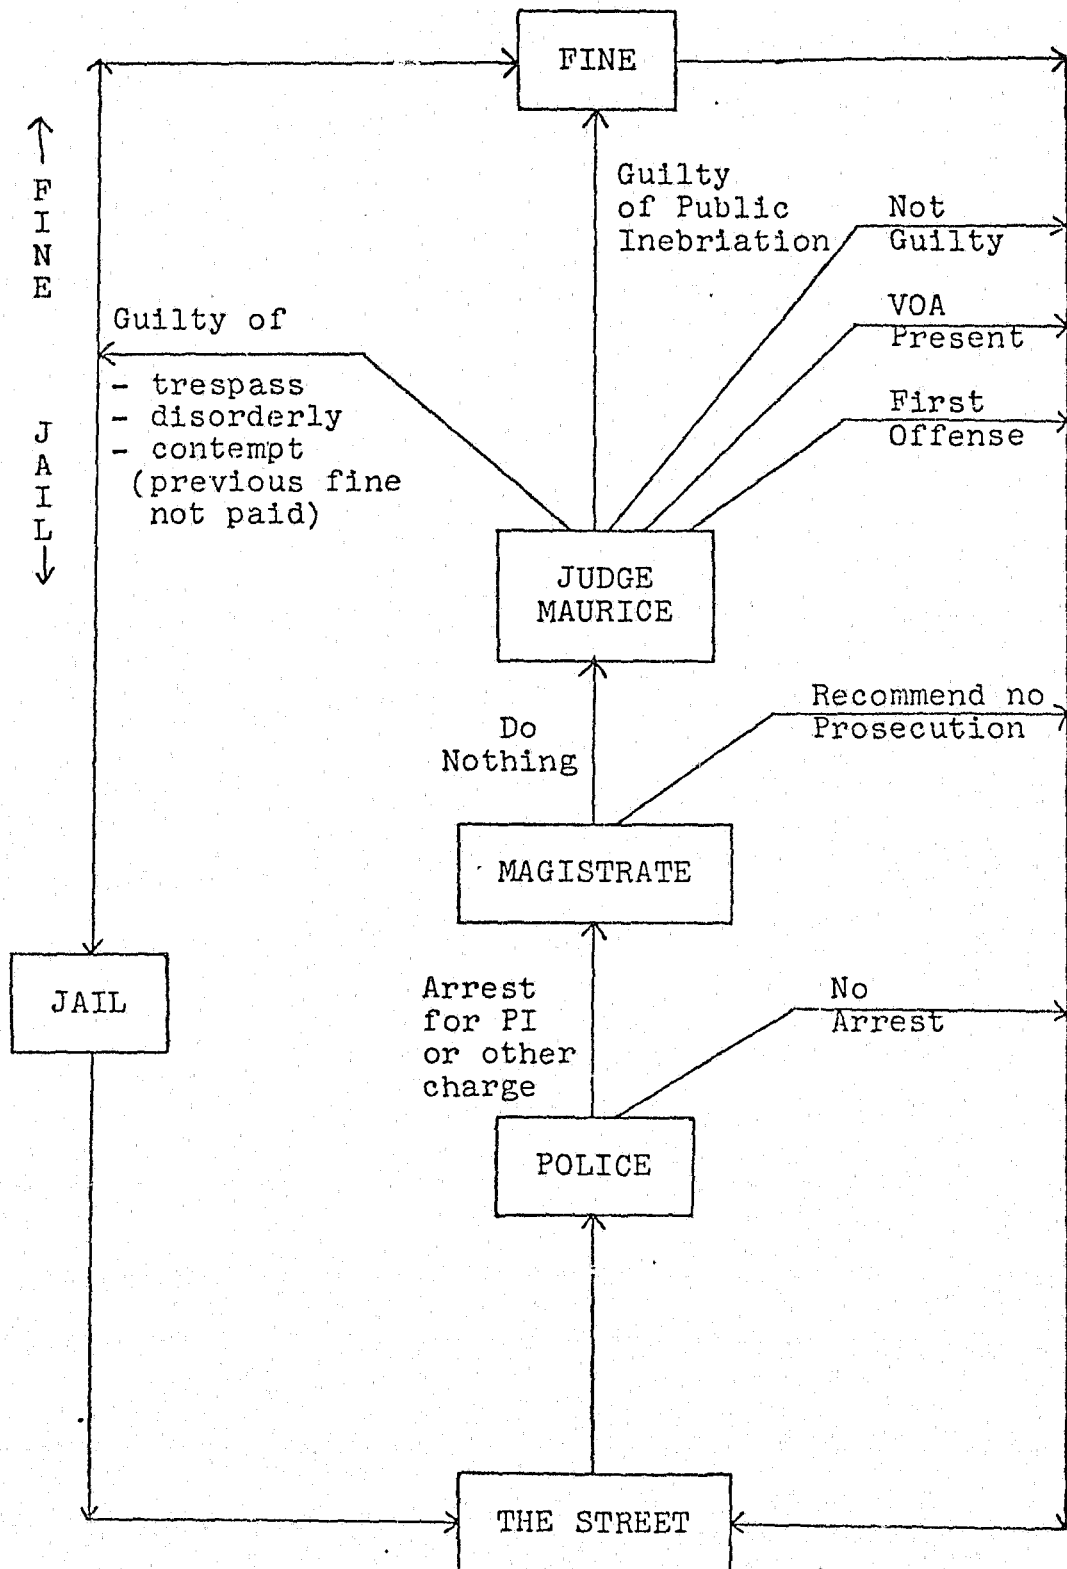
FINE

FINE

Guilty of Public Inebriation

Not Guilty

VOA Present

First Offense

Guilty of
- trespass
- disorderly
- contempt (previous fine not paid)

JAIL

JUDGE MAURICE

Recommend no Prosecution

Do Nothing

MAGISTRATE

JAIL

Arrest for PI or other charge

No Arrest

POLICE

THE STREET